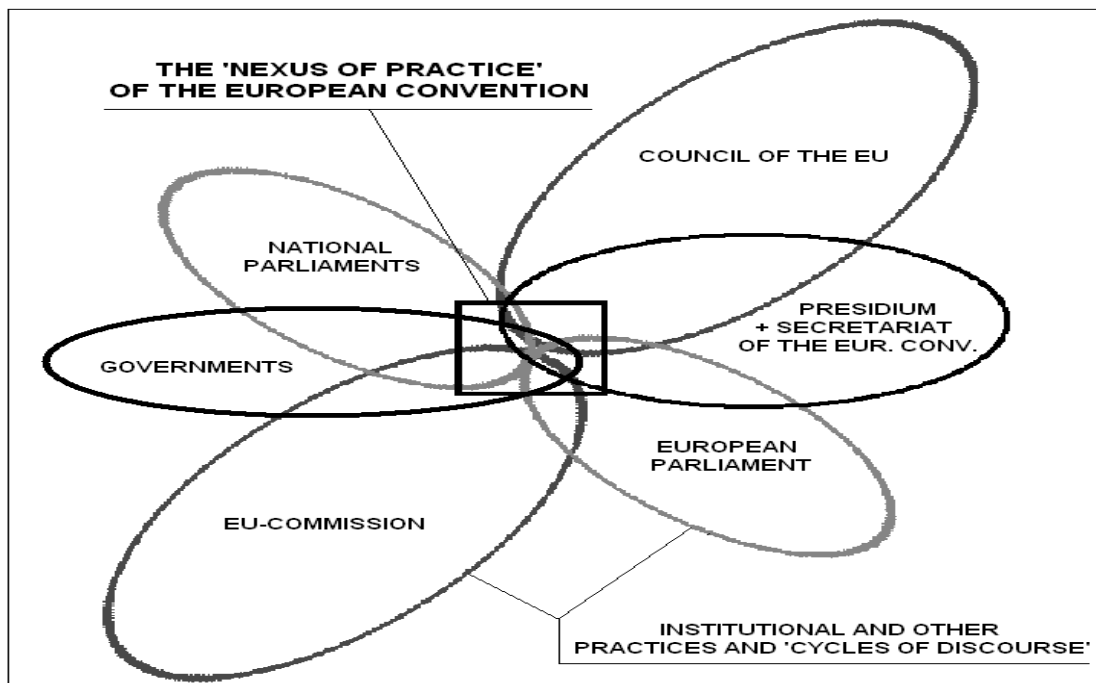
THE 'NEXUS OF PRACTICE' OF THE EUROPEAN CONVENTION

COUNCIL OF THE EU

NATIONAL PARLIAMENTS

PRESIDIUM + SECRETARIAT OF THE EUR. CONV.

GOVERNMENTS

EUROPEAN PARLIAMENT

EU-COMMISSION

INSTITUTIONAL AND OTHER PRACTICES AND 'CYCLES OF DISCOURSE'